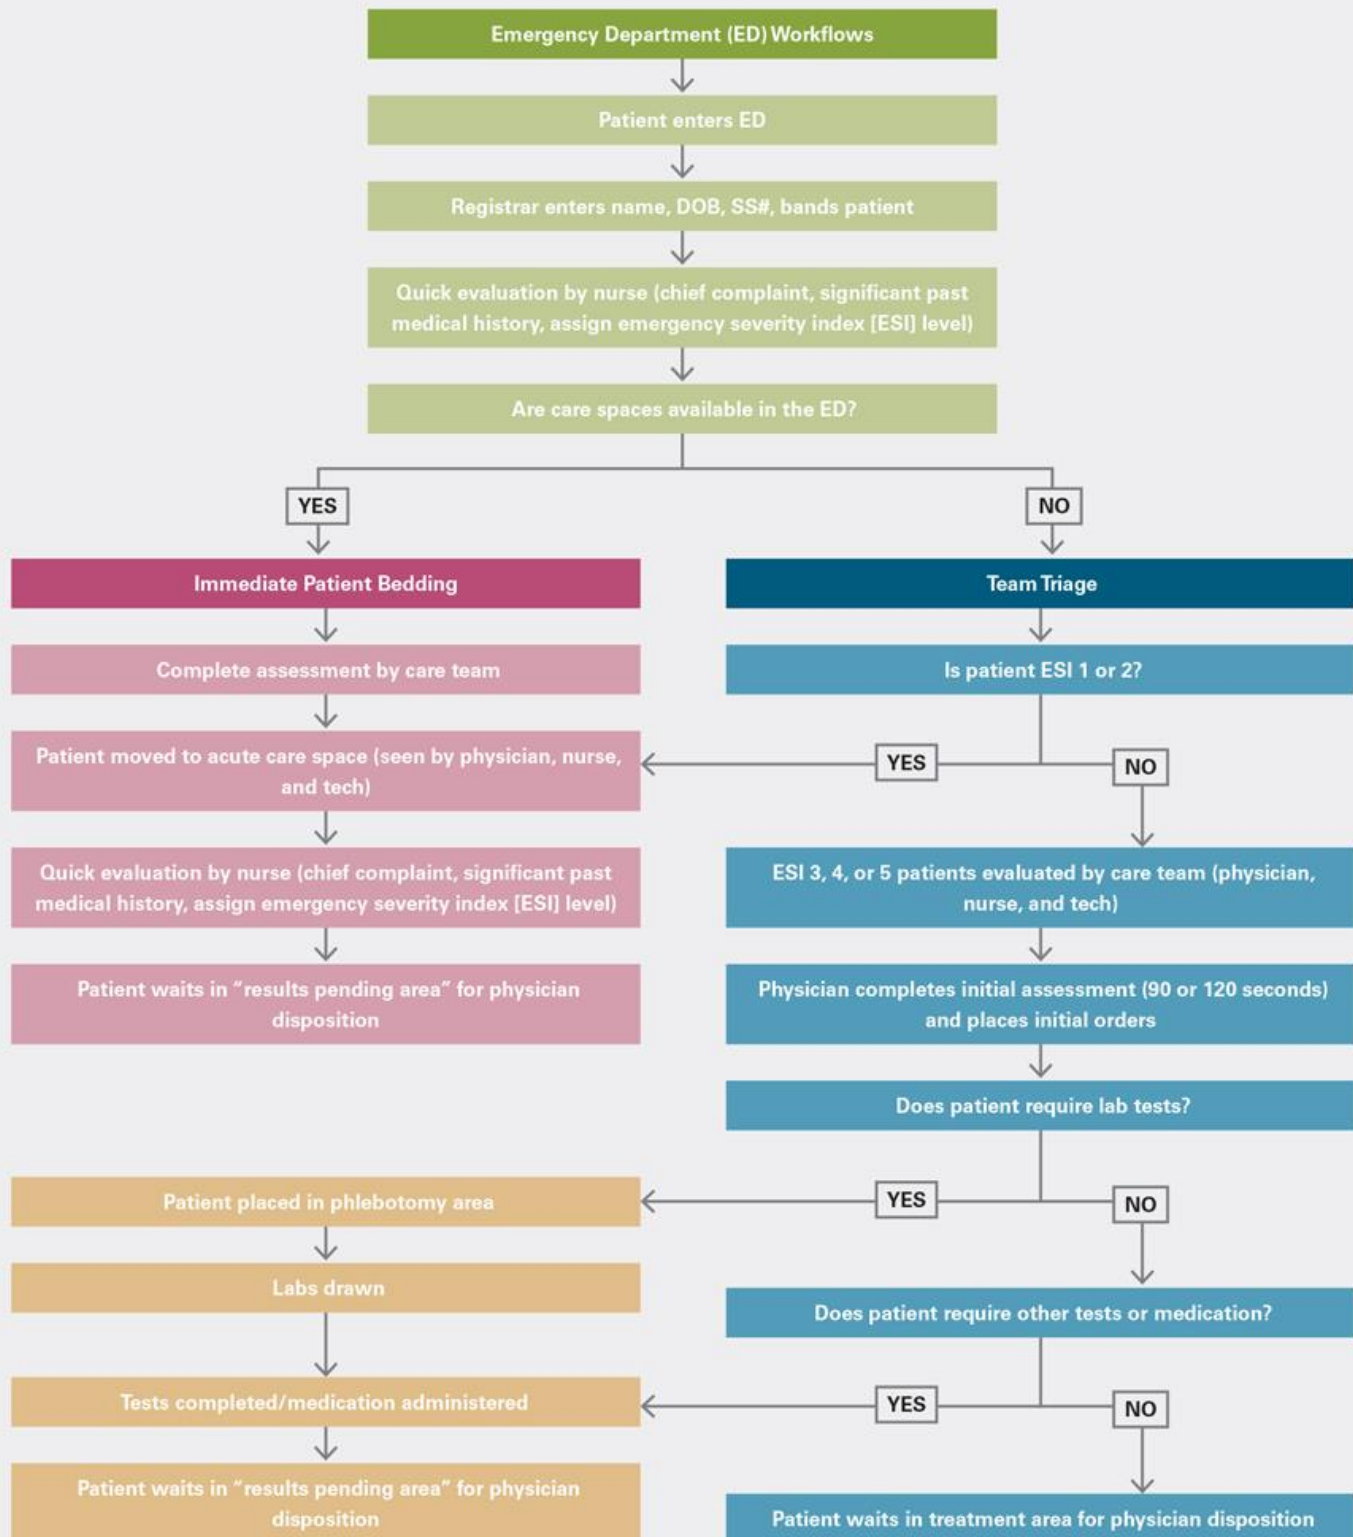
Emergency Department (ED) Workflows

Patient enters ED

Registrar enters name, DOB, SS#, bands patient

Quick evaluation by nurse (chief complaint, significant past medical history, assign emergency severity index [ESI] level)

Are care spaces available in the ED?

YES

NO

Immediate Patient Bedding

Complete assessment by care team

Patient moved to acute care space (seen by physician, nurse, and tech)

Quick evaluation by nurse (chief complaint, significant past medical history, assign emergency severity index [ESI] level)

Patient waits in "results pending area" for physician disposition

Team Triage

Is patient ESI 1 or 2?

YES

NO

ESI 3, 4, or 5 patients evaluated by care team (physician, nurse, and tech)

Physician completes initial assessment (90 or 120 seconds) and places initial orders

Does patient require lab tests?

YES

NO

Patient placed in phlebotomy area

Labs drawn

Does patient require other tests or medication?

YES

NO

Tests completed/medication administered

Patient waits in "results pending area" for physician disposition

Patient waits in treatment area for physician disposition